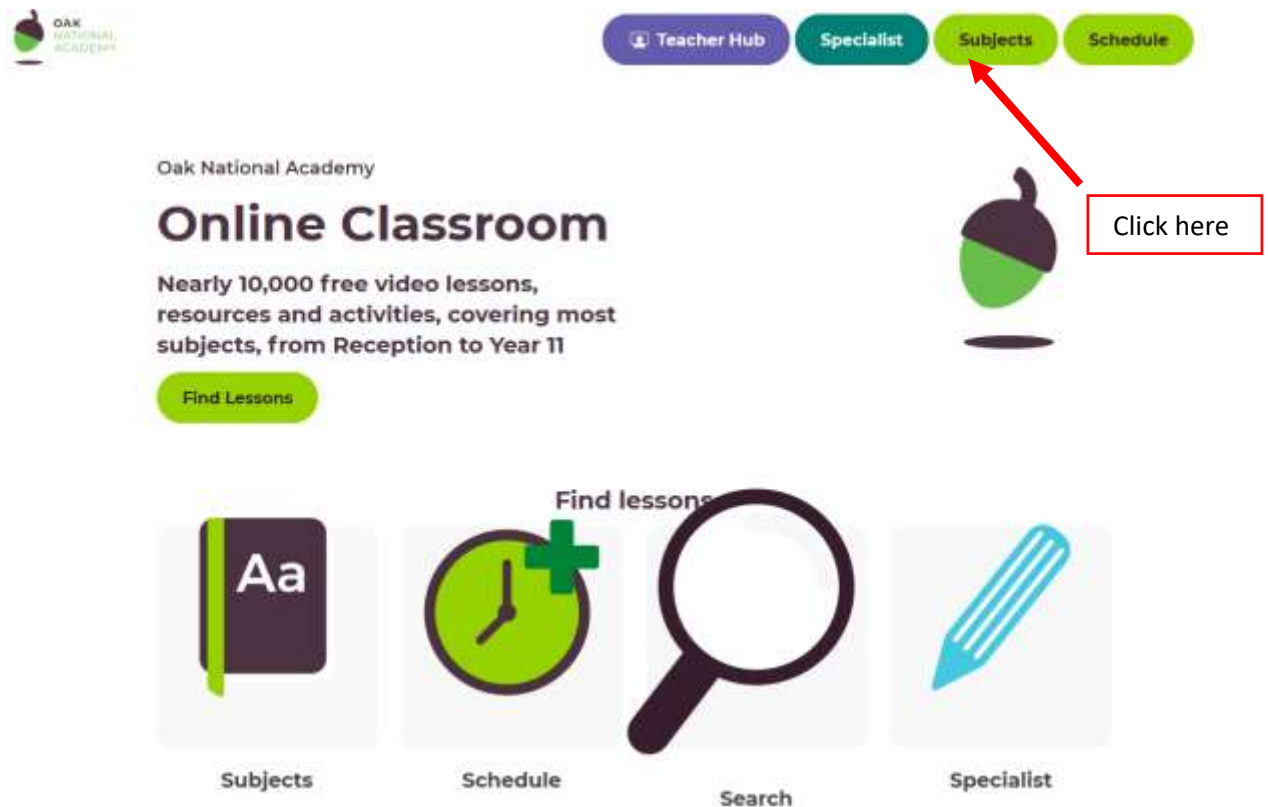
OAK NATIONAL ACADEMY

Teacher Hub
Specialist
Subjects
Schedule

Click here

Oak National Academy

Online Classroom

Nearly 10,000 free video lessons, resources and activities, covering most subjects, from Reception to Year 11

Find Lessons

Find lessons

Aa

Subjects
Schedule
Search
Specialist